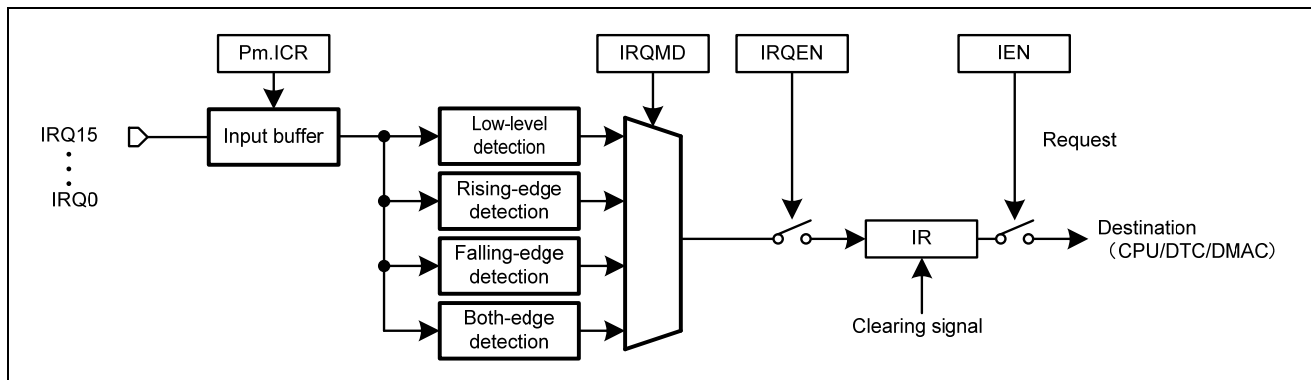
Pm.ICR

IRQMD

IRQEN

IEN

IRQ15
⋮
IRQ0

Input buffer

Low-level detection

Rising-edge detection

Falling-edge detection

Both-edge detection

Request

IR

Destination (CPU/DTC/DMAC)

Clearing signal